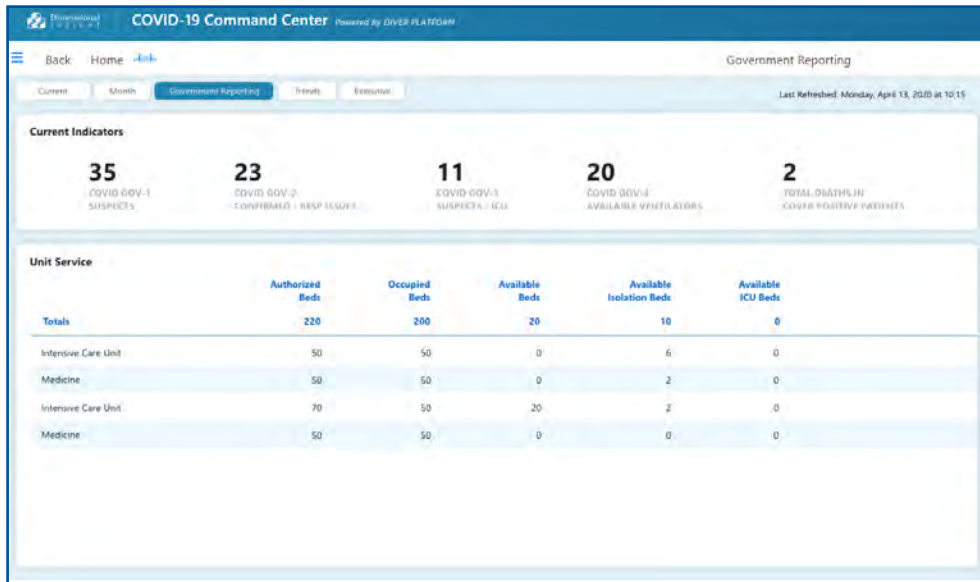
Dimensional Insight COVID-19 Command Center Powered by DIVER PLATFORM

Back Home

Government Reporting

Current Month Government Reporting Trends Executive

Last Refreshed: Monday, April 13, 2020 at 10:15

Current Indicators

35
COVID GOV-1
SUSPECTS

23
COVID GOV-2
CONFIRMED / RESP ISSUES

11
COVID GOV-3
SUSPECTS / ICU

20
COVID GOV-4
AVAILABLE VENTILATORS

2
TOTAL DEATHS IN
COVID POSITIVE PATIENTS

Unit Service

| | Authorized Beds | Occupied Beds | Available Beds | Available Isolation Beds | Available ICU Beds |
|---|---|---|---|---|---|
| Totals | 220 | 200 | 20 | 10 | 0 |
| Intensive Care Unit | 50 | 50 | 0 | 6 | 0 |
| Medicine | 50 | 50 | 0 | 2 | 0 |
| Intensive Care Unit | 70 | 50 | 20 | 2 | 0 |
| Medicine | 50 | 50 | 0 | 0 | 0 |